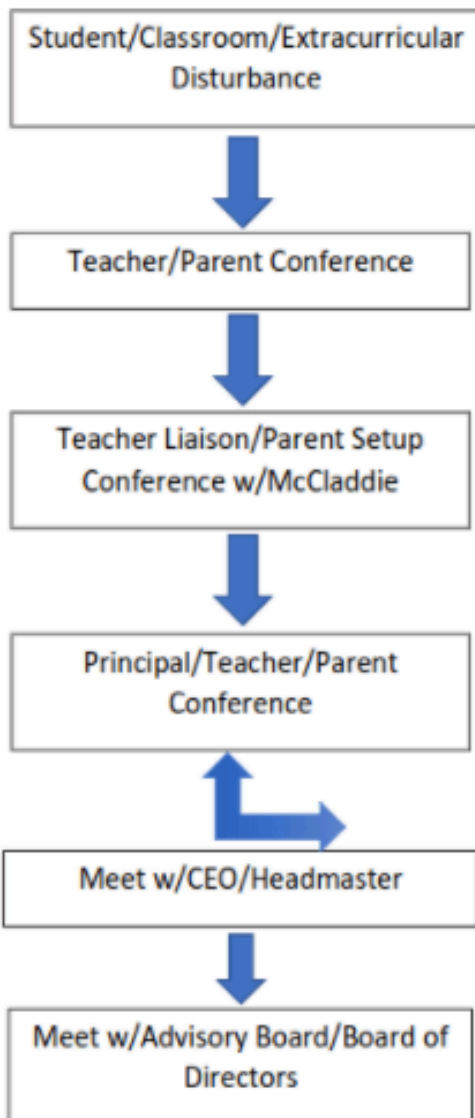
Student/Classroom/Extracurricular Disturbance

Teacher/Parent Conference

Teacher Liaison/Parent Setup Conference w/McCladdie

Principal/Teacher/Parent Conference

Meet w/CEO/Headmaster

Meet w/Advisory Board/Board of Directors